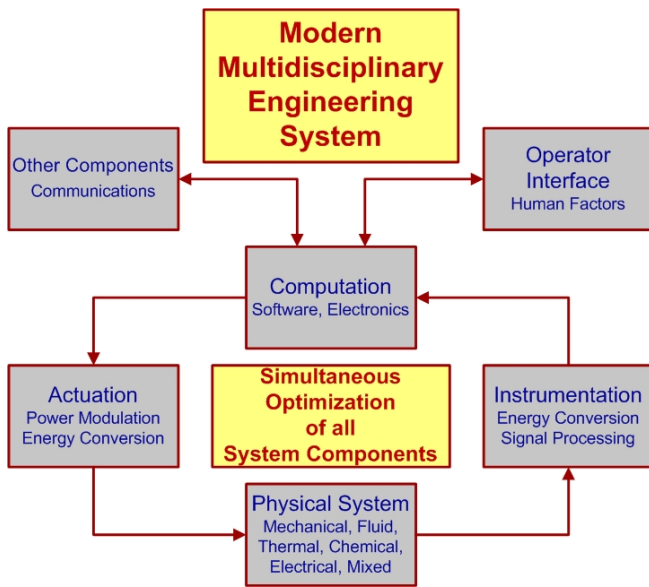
Modern Multidisciplinary Engineering System

Other Components
Communications

Operator Interface
Human Factors

Computation
Software, Electronics

Actuation
Power Modulation
Energy Conversion

Simultaneous Optimization of all System Components

Instrumentation
Energy Conversion
Signal Processing

Physical System
Mechanical, Fluid, Thermal, Chemical, Electrical, Mixed